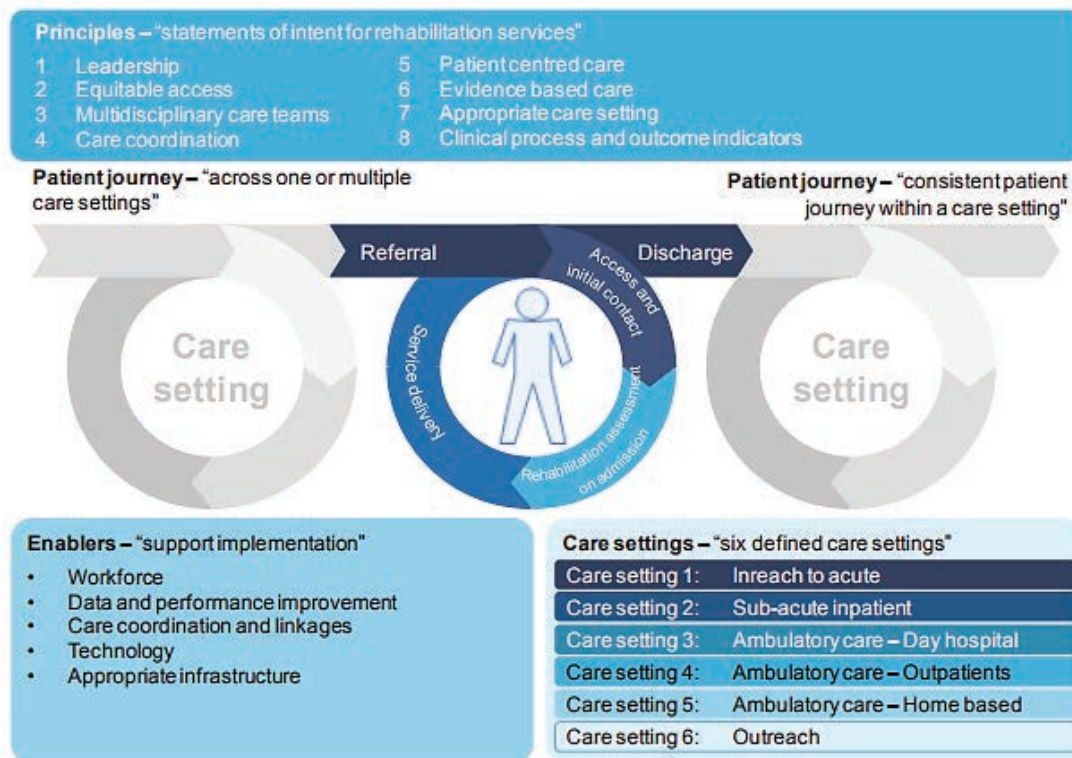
**Principles** – "statements of intent for rehabilitation services"

1 Leadership
2 Equitable access
3 Multidisciplinary care teams
4 Care coordination
5 Patient centred care
6 Evidence based care
7 Appropriate care setting
8 Clinical process and outcome indicators

**Patient journey** – "across one or multiple care settings"

**Patient journey** – "consistent patient journey within a care setting"

Referral

Discharge

Access and initial contact

Rehabilitation assessment on admission

Service delivery

Care setting

Care setting

**Enablers** – "support implementation"

- Workforce
- Data and performance improvement
- Care coordination and linkages
- Technology
- Appropriate infrastructure

**Care settings** – "six defined care settings"

| | |
|---|---|
| Care setting 1: | Inreach to acute |
| Care setting 2: | Sub-acute inpatient |
| Care setting 3: | Ambulatory care – Day hospital |
| Care setting 4: | Ambulatory care – Outpatients |
| Care setting 5: | Ambulatory care – Home based |
| Care setting 6: | Outreach |